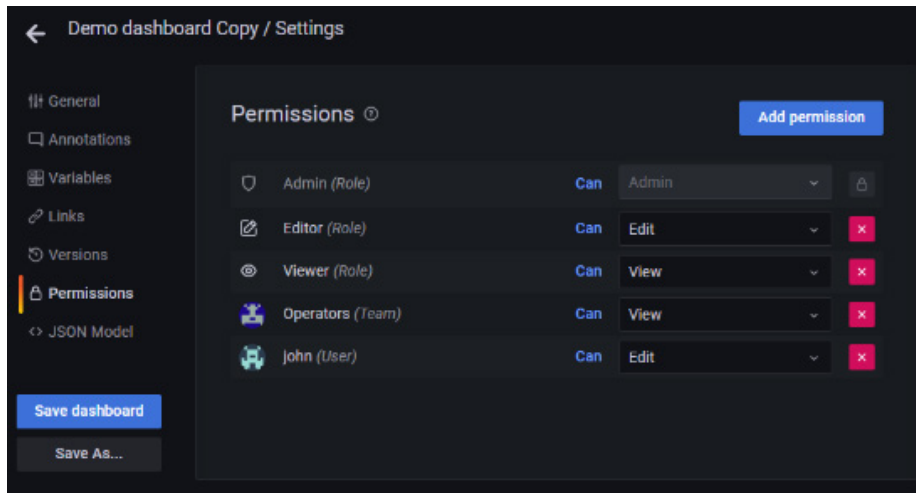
Demo dashboard Copy / Settings

General
Annotations
Variables
Links
Versions
Permissions
JSON Model

Save dashboard
Save As...

Permissions

Add permission

| | | | |
|---|---|---|---|
| Admin *(Role)* | Can | Admin | |
| Editor *(Role)* | Can | Edit | × |
| Viewer *(Role)* | Can | View | × |
| Operators *(Team)* | Can | View | × |
| john *(User)* | Can | Edit | × |